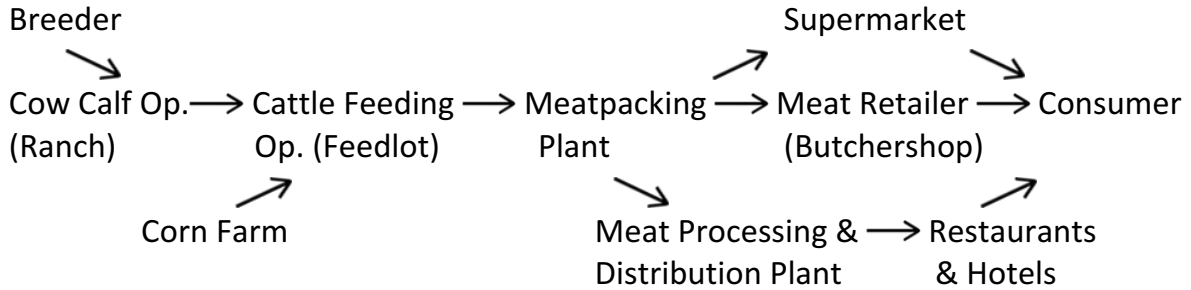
Breeder

Supermarket

Cow Calf Op. (Ranch) $\longrightarrow$ Cattle Feeding Op. (Feedlot) $\longrightarrow$ Meatpacking Plant $\longrightarrow$ Meat Retailer (Butchershop) $\longrightarrow$ Consumer

Corn Farm

Meat Processing & Distribution Plant $\longrightarrow$ Restaurants & Hotels